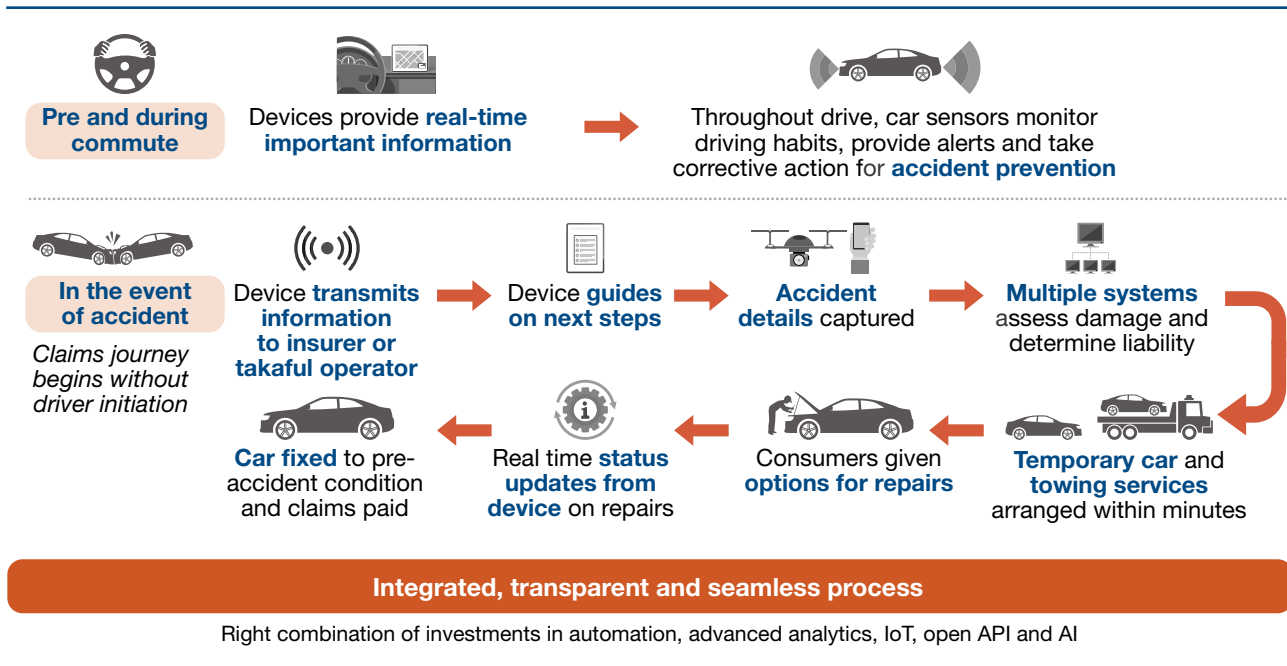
Pre and during commute

Devices provide real-time important information

Throughout drive, car sensors monitor driving habits, provide alerts and take corrective action for accident prevention

In the event of accident

Claims journey begins without driver initiation

Device transmits information to insurer or takaful operator

Device guides on next steps

Accident details captured

Multiple systems assess damage and determine liability

Temporary car and towing services arranged within minutes

Consumers given options for repairs

Real time status updates from device on repairs

Car fixed to pre-accident condition and claims paid

Integrated, transparent and seamless process

Right combination of investments in automation, advanced analytics, IoT, open API and AI